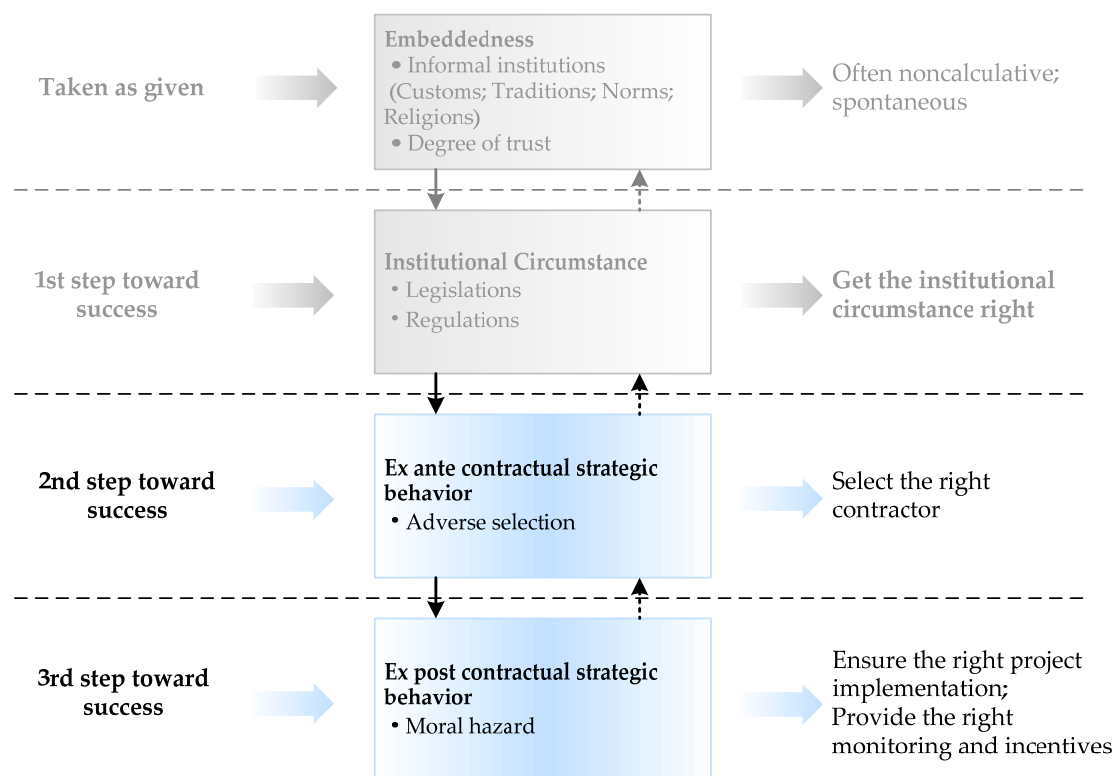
Taken as given

Embeddedness
• Informal institutions (Customs; Traditions; Norms; Religions)
• Degree of trust

Often noncalculative; spontaneous

1st step toward success

Institutional Circumstance
• Legislations
• Regulations

Get the institutional circumstance right

2nd step toward success

Ex ante contractual strategic behavior
• Adverse selection

Select the right contractor

3rd step toward success

Ex post contractual strategic behavior
• Moral hazard

Ensure the right project implementation; Provide the right monitoring and incentives